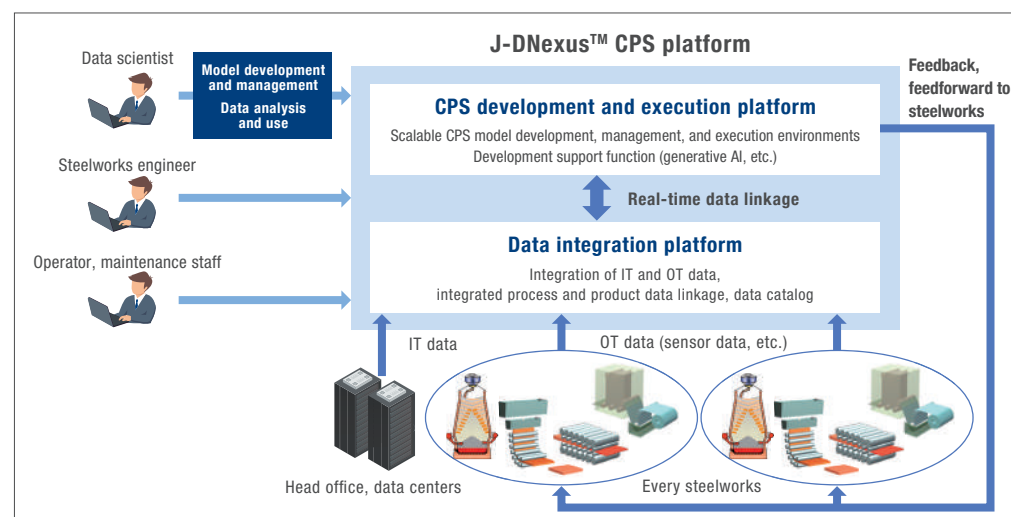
J-DNexus$^{TM}$ CPS platform

Data scientist

Model development and management

Data analysis and use

Steelworks engineer

Operator, maintenance staff

CPS development and execution platform

Scalable CPS model development, management, and execution environments
Development support function (generative AI, etc.)

Real-time data linkage

Data integration platform

Integration of IT and OT data, integrated process and product data linkage, data catalog

Feedback, feedforward to steelworks

IT data

OT data (sensor data, etc.)

Head office, data centers

Every steelworks